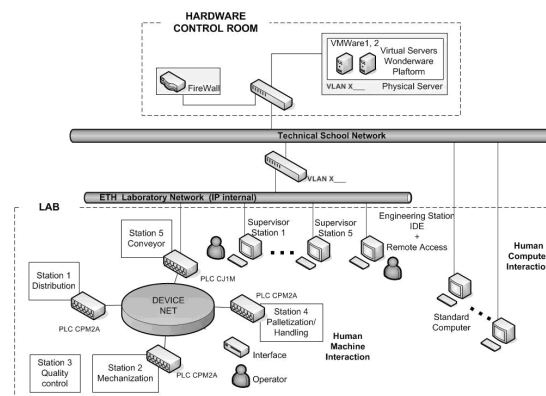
HARDWARE
CONTROL ROOM

VMWare1, 2
Virtual Servers
Wonderware
Plaftorm
VLAN X___
Physical Server

FireWall

Technical School Network

VLAN X___

ETH Laboratory Network (IP internal)

LAB

Station 5
Conveyor

Supervisor
Station 1

Supervisor
Station 5

Engineering Station
IDE
+
Remote Access

Human
Compute
Interactio

Station 1
Distribution

PLC CJ1M

DEVICE
NET

PLC CPM2A

Station 4
Palletization/
Handling

Human
Machine
Interaction

Standard
Computer

PLC CPM2A

Station 3
Quality
control

Station 2
Mechanization

PLC CPM2A

Interface

Operator